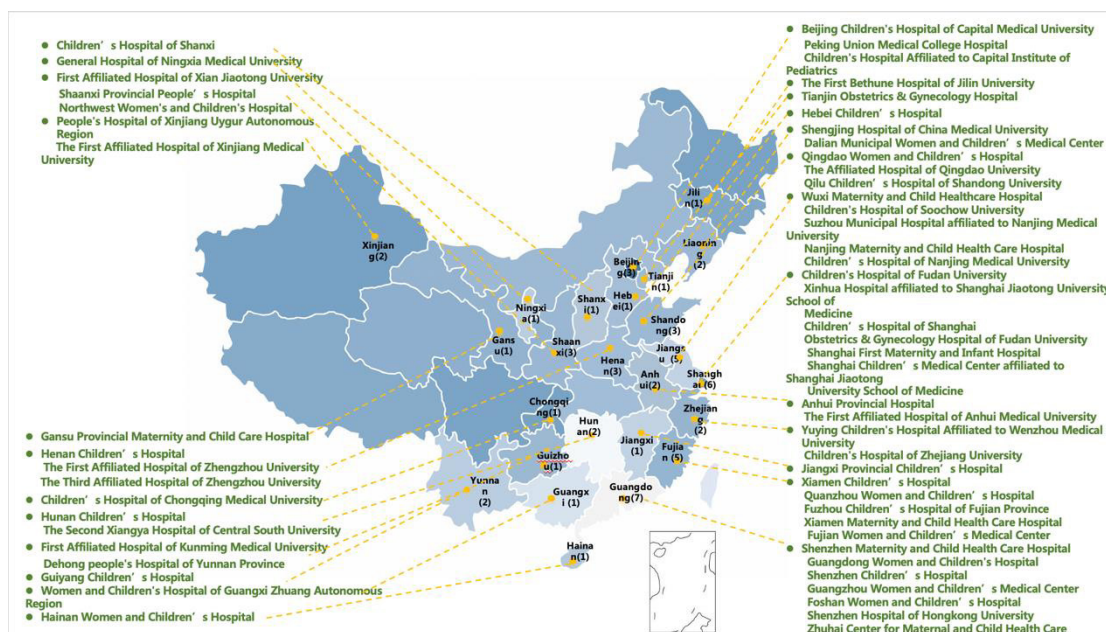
Children's Hospital of Shanxi
General Hospital of Ningxia Medical University
First Affiliated Hospital of Xian Jiaotong University
Shaanxi Provincial People's Hospital
Northwest Women's and Children's Hospital
People's Hospital of Xinjiang Uygur Autonomous Region
The First Affiliated Hospital of Xinjiang Medical University

Beijing Children's Hospital of Capital Medical University
Peking Union Medical College Hospital
Children's Hospital Affiliated to Capital Institute of Pediatrics
The First Bethune Hospital of Jilin University
Tianjin Obstetrics & Gynecology Hospital
Hebei Children's Hospital
Shengjing Hospital of China Medical University
Dalian Municipal Women and Children's Medical Center
Qingdao Women and Children's Hospital
The Affiliated Hospital of Qingdao University
Qilu Children's Hospital of Shandong University
Wuxi Maternity and Child Healthcare Hospital
Children's Hospital of Soochow University
Suzhou Municipal Hospital affiliated to Nanjing Medical University
Nanjing Maternity and Child Health Care Hospital
Children's Hospital of Nanjing Medical University
Children's Hospital of Fudan University
Xinhua Hospital affiliated to Shanghai Jiaotong University School of Medicine
Children's Hospital of Shanghai
Obstetrics & Gynecology Hospital of Fudan University
Shanghai First Maternity and Infant Hospital
Shanghai Children's Medical Center affiliated to Shanghai Jiaotong University School of Medicine
Anhui Provincial Hospital
The First Affiliated Hospital of Anhui Medical University
Yuying Children's Hospital Affiliated to Wenzhou Medical University
Children's Hospital of Zhejiang University
Jiangxi Provincial Children's Hospital
Xiamen Children's Hospital
Quanzhou Women and Children's Hospital
Fuzhou Children's Hospital of Fujian Province
Xiamen Maternity and Child Health Care Hospital
Fujian Women and Children's Medical Center
Shenzhen Maternity and Child Health Care Hospital
Guangdong Women and Children's Hospital
Shenzhen Children's Hospital
Guangzhou Women and Children's Medical Center
Foshan Women and Children's Hospital
Shenzhen Hospital of Hongkong University
Zhuhai Center for Maternal and Child Health Care

Xinjiang(2)
Ningxia(1)
Gansu(1)
Shanxi(1)
Shaanxi(3)
Jilin(1)
Liaoning(2)
Beijing(3)
Tianjin(1)
Hebei(1)
Shandong(3)
Henan(3)
Jiangsu(5)
Anhui(2)
Shanghai(6)
Chongqing(1)
Hunan(2)
Zhejiang(2)
Jiangxi(1)
Fujian(5)
Guizhou(1)
Yunnan(2)
Guangxi(1)
Guangdong(7)
Hainan(1)

Gansu Provincial Maternity and Child Care Hospital
Henan Children's Hospital
The First Affiliated Hospital of Zhengzhou University
The Third Affiliated Hospital of Zhengzhou University
Children's Hospital of Chongqing Medical University
Hunan Children's Hospital
The Second Xiangya Hospital of Central South University
First Affiliated Hospital of Kunming Medical University
Dehong people's Hospital of Yunnan Province
Guiyang Children's Hospital
Women and Children's Hospital of Guangxi Zhuang Autonomous Region
Hainan Women and Children's Hospital